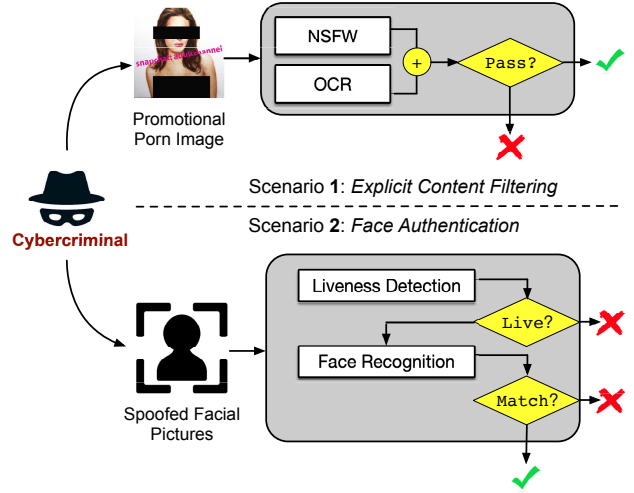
snapchat: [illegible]

Promotional Porn Image

NSFW

OCR

+

Pass?

Scenario **1**: *Explicit Content Filtering*

Scenario **2**: *Face Authentication*

Cybercriminal

Liveness Detection

Live?

Face Recognition

Match?

Spoofed Facial Pictures